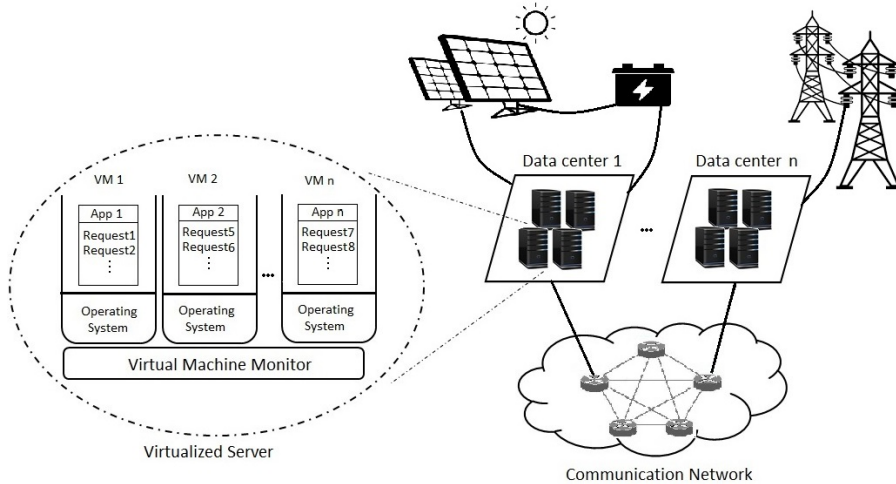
Data center 1

Data center n

...

VM 1

App 1

Request1
Request2
⋮

Operating System

VM 2

App 2

Request5
Request6
⋮

Operating System

...

VM n

App n

Request7
Request8
⋮

Operating System

Virtual Machine Monitor

Virtualized Server

Communication Network